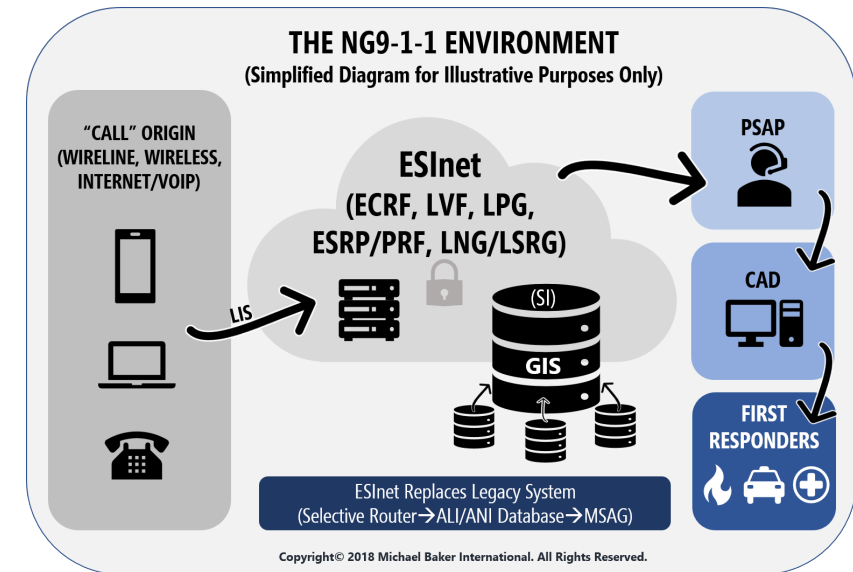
THE NG9-1-1 ENVIRONMENT
(Simplified Diagram for Illustrative Purposes Only)

"CALL" ORIGIN (WIRELINE, WIRELESS, INTERNET/VOIP)

LIS

ESInet
(ECRF, LVF, LPG, ESRP/PRF, LNG/LSRG)

(SI)
GIS

PSAP

CAD

FIRST RESPONDERS

ESInet Replaces Legacy System
(Selective Router→ALI/ANI Database→MSAG)

Copyright© 2018 Michael Baker International. All Rights Reserved.